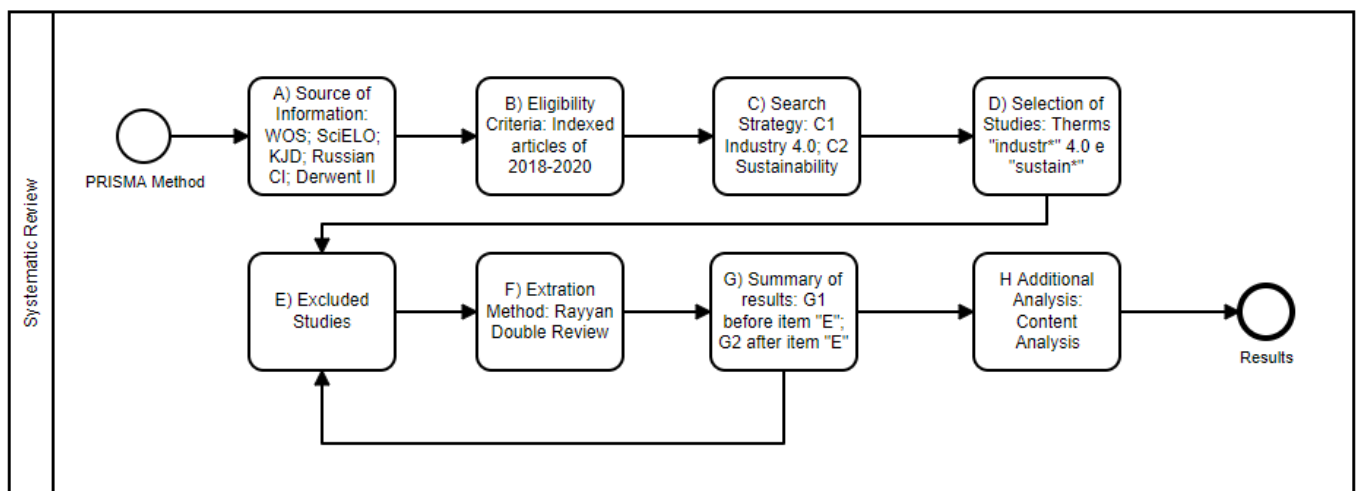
Systematic Review

PRISMA Method

A) Source of Information: WOS; SciELO; KJD; Russian CI; Derwent II

B) Eligibility Criteria: Indexed articles of 2018-2020

C) Search Strategy: C1 Industry 4.0; C2 Sustainability

D) Selection of Studies: Therms "industr*" 4.0 e "sustain*"

E) Excluded Studies

F) Extration Method: Rayyan Double Review

G) Summary of results: G1 before item "E"; G2 after item "E"

H Additional Analysis: Content Analysis

Results